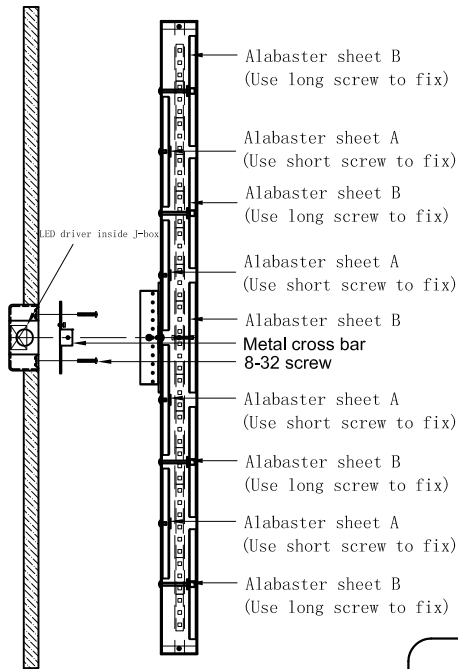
LED driver inside J-box

Alabaster sheet B
(Use long screw to fix)

Alabaster sheet A
(Use short screw to fix)

Alabaster sheet B
(Use long screw to fix)

Alabaster sheet A
(Use short screw to fix)

Alabaster sheet B

Metal cross bar

8-32 screw

Alabaster sheet A
(Use short screw to fix)

Alabaster sheet B
(Use long screw to fix)

Alabaster sheet A
(Use short screw to fix)

Alabaster sheet B
(Use long screw to fix)